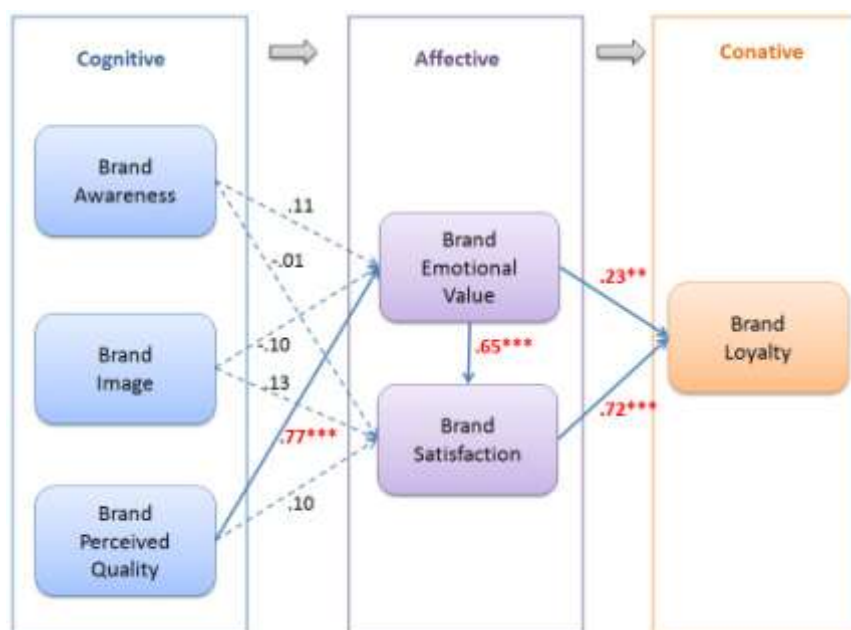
Cognitive

Affective

Conative

Brand Awareness

Brand Image

Brand Perceived Quality

Brand Emotional Value

Brand Satisfaction

Brand Loyalty

.11

-.01

-.10

.13

.77***

.10

.65***

.23**

.72***